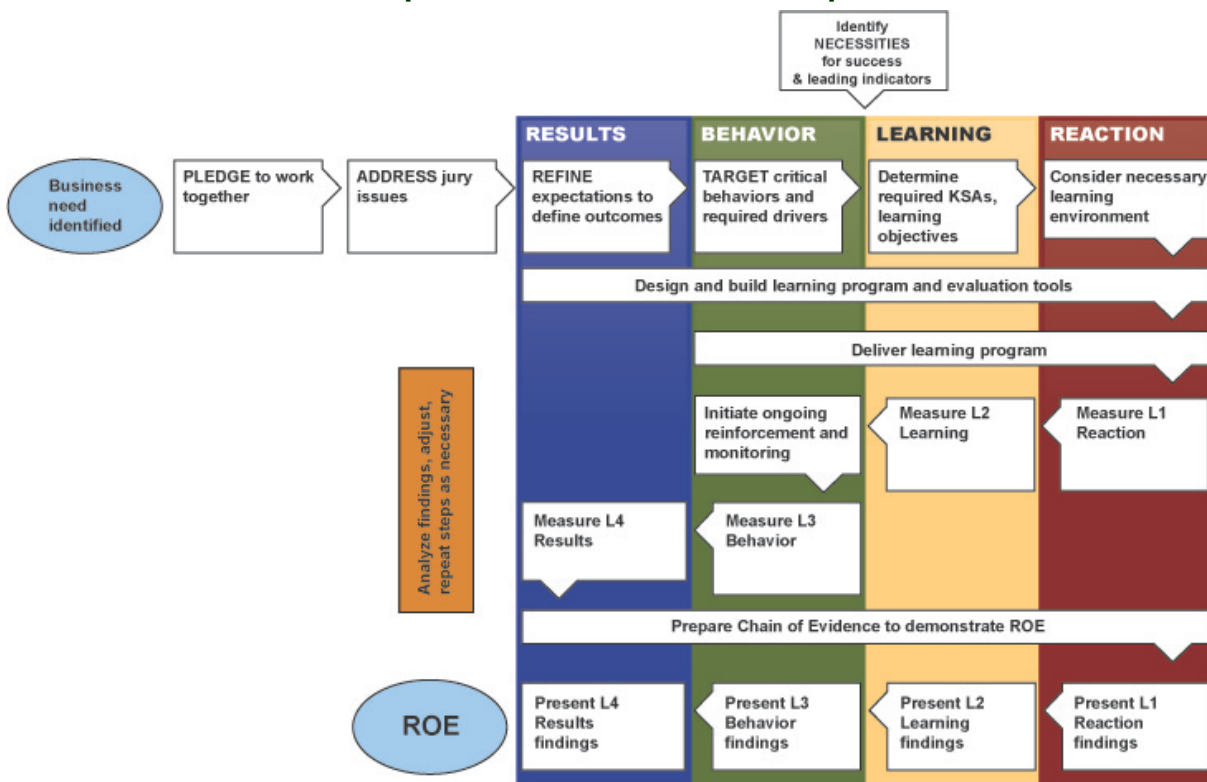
Identify NECESSITIES for success & leading indicators

RESULTS

BEHAVIOR

LEARNING

REACTION

Business need identified

PLEDGE to work together

ADDRESS jury issues

REFINE expectations to define outcomes

TARGET critical behaviors and required drivers

Determine required KSAs, learning objectives

Consider necessary learning environment

Design and build learning program and evaluation tools

Deliver learning program

Analyze findings, adjust, repeat steps as necessary

Initiate ongoing reinforcement and monitoring

Measure L2 Learning

Measure L1 Reaction

Measure L4 Results

Measure L3 Behavior

Prepare Chain of Evidence to demonstrate ROE

ROE

Present L4 Results findings

Present L3 Behavior findings

Present L2 Learning findings

Present L1 Reaction findings